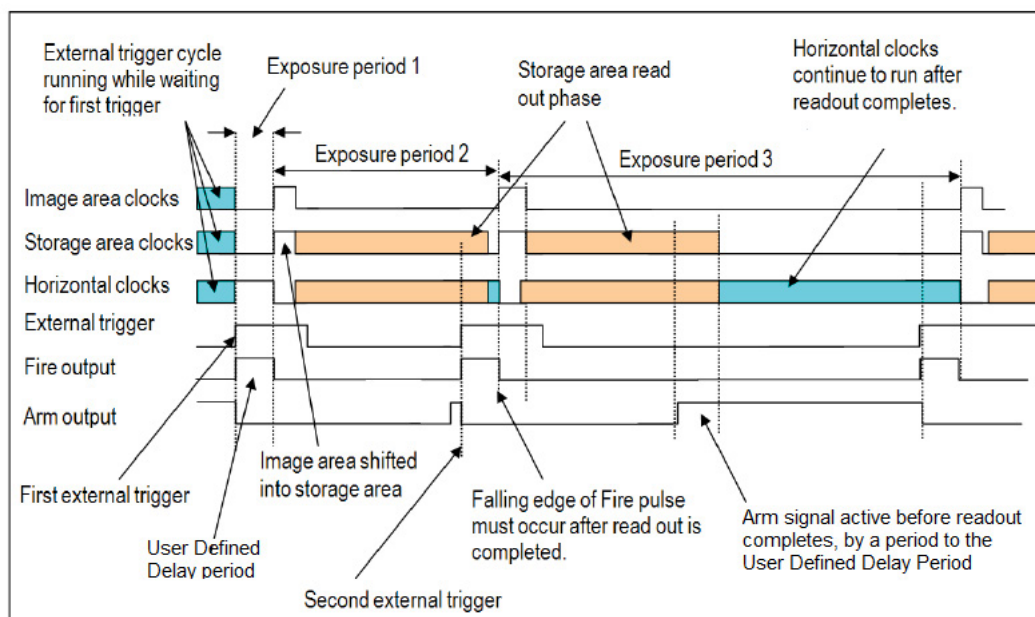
External trigger cycle running while waiting for first trigger

Exposure period 1

Storage area read out phase

Horizontal clocks continue to run after readout completes.

Exposure period 2

Exposure period 3

Image area clocks

Storage area clocks

Horizontal clocks

External trigger

Fire output

Arm output

Image area shifted into storage area

First external trigger

Falling edge of Fire pulse must occur after read out is completed.

Arm signal active before readout completes, by a period to the User Defined Delay Period

User Defined Delay period

Second external trigger